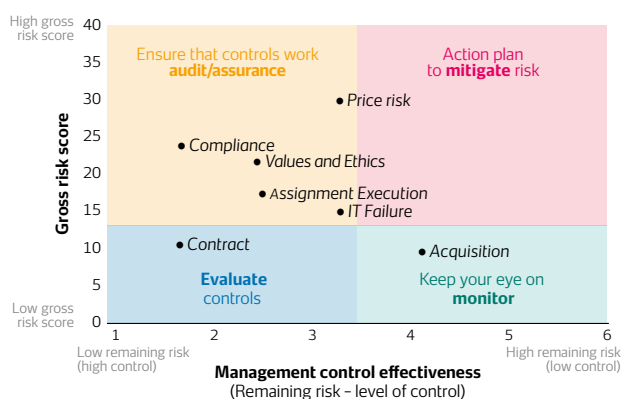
High gross risk score

Low gross risk score

Gross risk score

40
35
30
25
20
15
10
5
0

Ensure that controls work
audit/assurance

Action plan to mitigate risk

Price risk

Compliance

Values and Ethics

Assignment Execution

IT Failure

Contract

Acquisition

Evaluate controls

Keep your eye on
monitor

1
2
3
4
5
6

Low remaining risk (high control)

High remaining risk (low control)

Management control effectiveness
(Remaining risk – level of control)